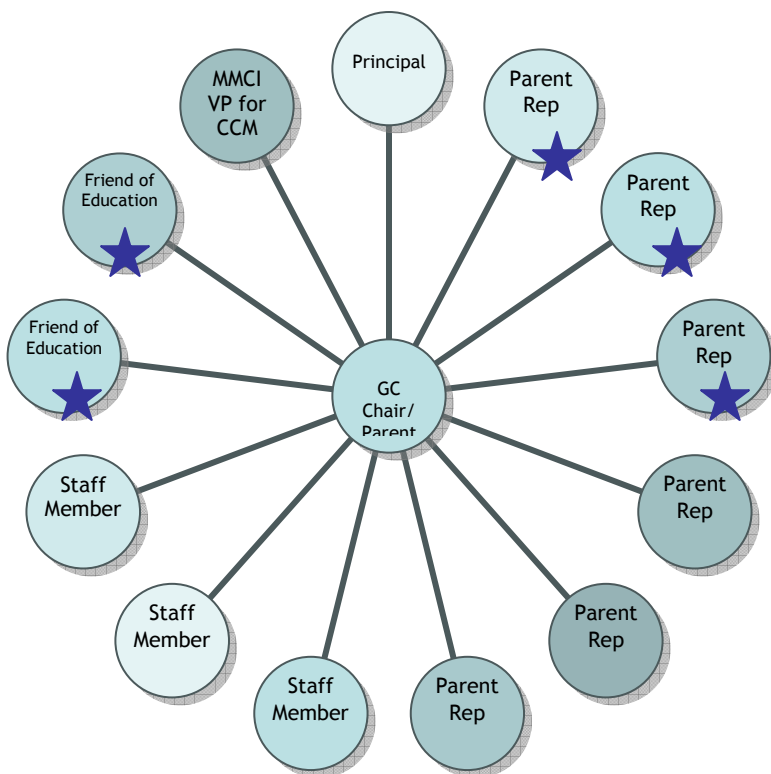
Principal

Parent Rep

Parent Rep

Parent Rep

Parent Rep

Parent Rep

Parent Rep

Staff Member

Staff Member

Staff Member

Friend of Education

Friend of Education

MMCI VP for CCM

GC Chair/ Parent